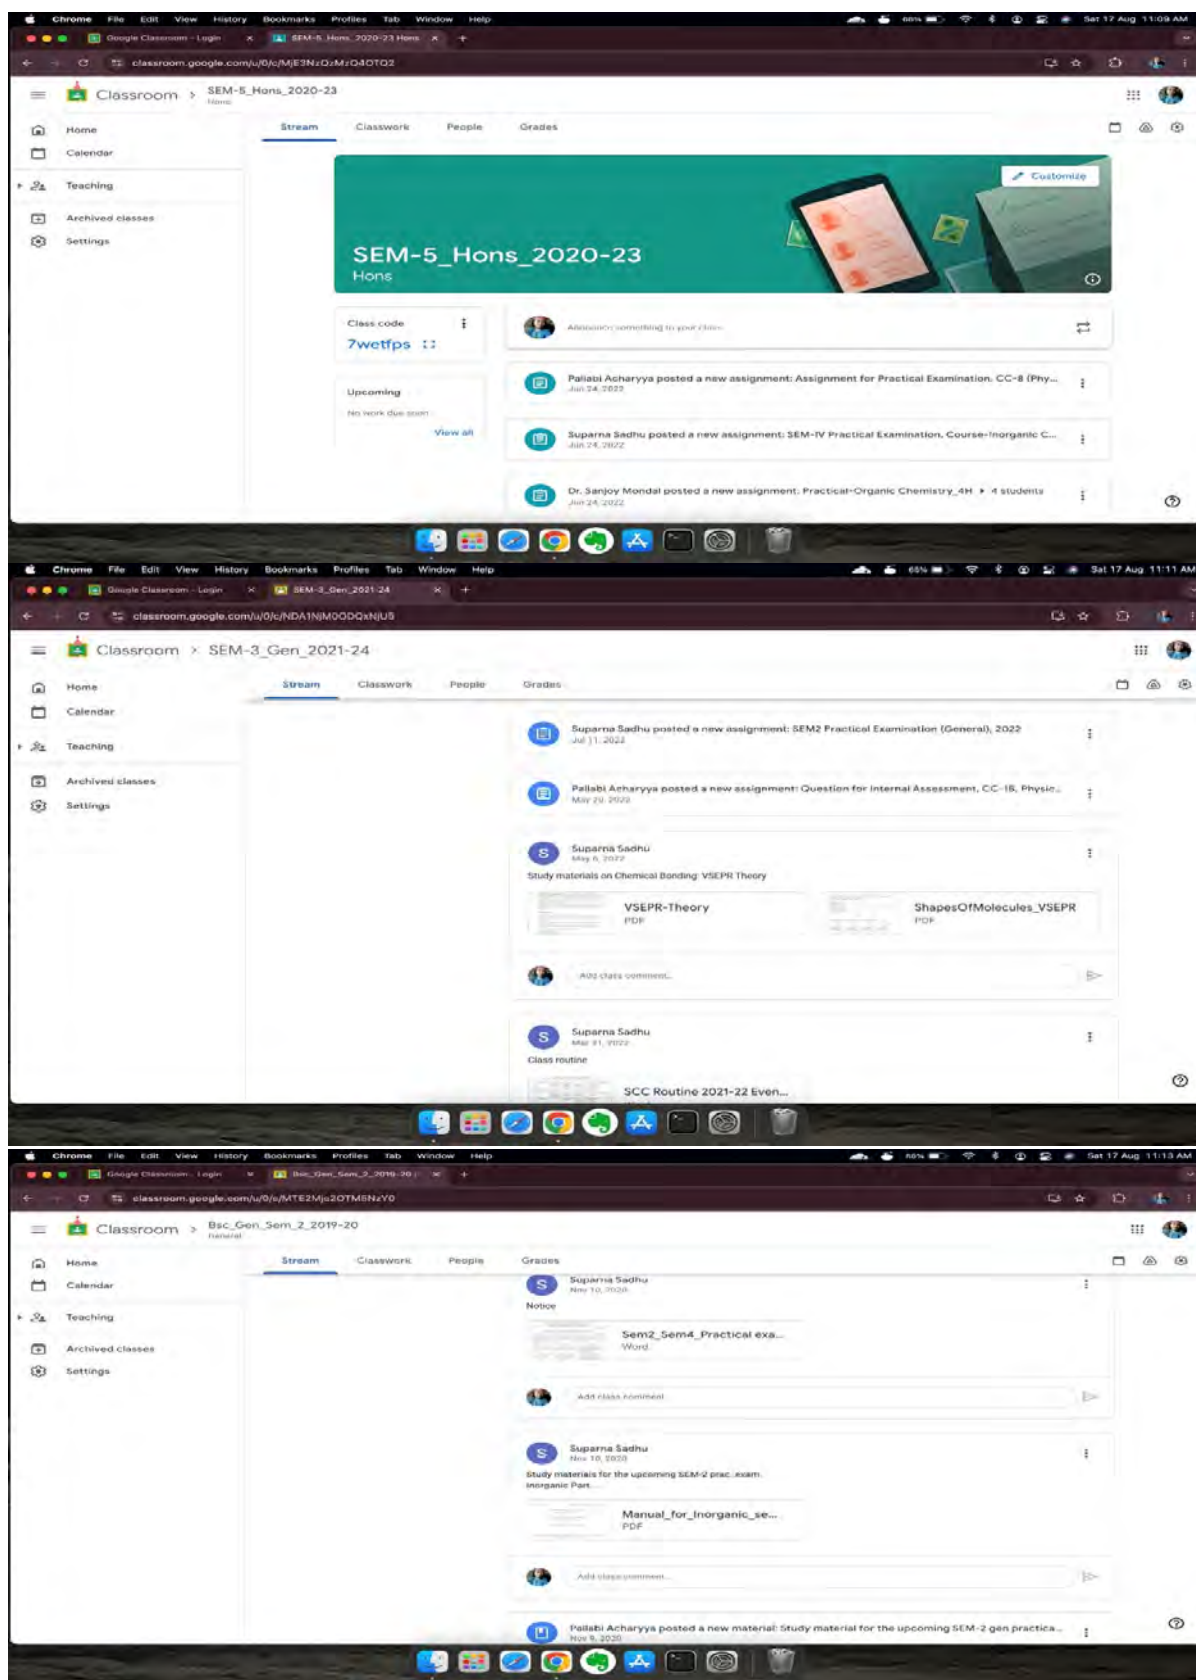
Chrome File Edit View History Bookmarks Profiles Tab Window Help Sat 17 Aug 11:09 AM

Google Classroom - Login SEM-5_Hons_2020-23 Hons

classroom.google.com/u/0/c/MjE3NzQzMzQ4OTQ2

Classroom > SEM-5_Hons_2020-23
Hons

Home
Calendar
Teaching
Archived classes
Settings

Stream Classwork People Grades

Customize

SEM-5_Hons_2020-23
Hons

Class code
7wetfps

Upcoming
No work due soon
View all

Announce something to your class

Pallabi Acharyya posted a new assignment: Assignment for Practical Examination, CC-8 (Phy...
Jun 24, 2022

Suparna Sadhu posted a new assignment: SEM-IV Practical Examination, Course-Inorganic C...
Jun 24, 2022

Dr. Sanjoy Mondal posted a new assignment: Practical-Organic Chemistry_4H ▸ 4 students
Jun 24, 2022

Chrome File Edit View History Bookmarks Profiles Tab Window Help Sat 17 Aug 11:11 AM

Google Classroom - Login SEM-3_Gen_2021-24

classroom.google.com/u/0/c/NDA1NjM0ODQxNjU5

Classroom > SEM-3_Gen_2021-24

Home
Calendar
Teaching
Archived classes
Settings

Stream Classwork People Grades

Suparna Sadhu posted a new assignment: SEM2 Practical Examination (General), 2022
Jul 11, 2022

Pallabi Acharyya posted a new assignment: Question for Internal Assessment, CC-1B, Physic...
May 29, 2022

Suparna Sadhu
May 6, 2022
Study materials on Chemical Bonding: VSEPR Theory

VSEPR-Theory
PDF

ShapesOfMolecules_VSEPR
PDF

Add class comment...

Suparna Sadhu
Mar 31, 2022
Class routine

SCC Routine 2021-22 Even...

Chrome File Edit View History Bookmarks Profiles Tab Window Help Sat 17 Aug 11:13 AM

Google Classroom - Login Bsc_Gen_Sem_2_2019-20

classroom.google.com/u/0/c/MTE2Mjs2OTM5NzY0

Classroom > Bsc_Gen_Sem_2_2019-20
General

Home
Calendar
Teaching
Archived classes
Settings

Stream Classwork People Grades

Suparna Sadhu
Nov 10, 2020
Notice

Sem2_Sem4_Practical exa...
Word

Add class comment...

Suparna Sadhu
Nov 10, 2020
Study materials for the upcoming SEM-2 prac. exam.
Inorganic Part

Manual_for_Inorganic_se...
PDF

Add class comment...

Pallabi Acharyya posted a new material: Study material for the upcoming SEM-2 gen practica...
Nov 9, 2020